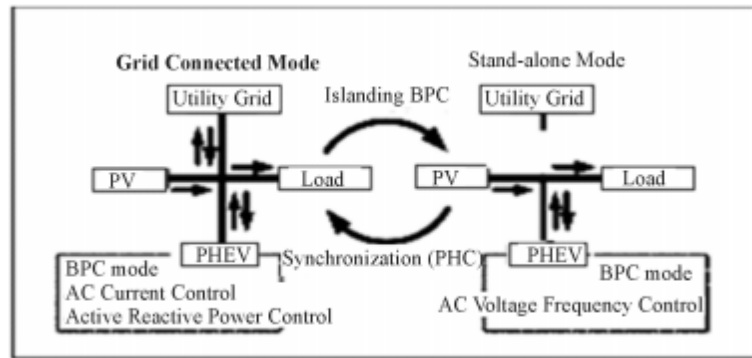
Grid Connected Mode

Stand-alone Mode

Utility Grid

Islanding BPC

Utility Grid

PV

Load

PV

Load

PHEV

Synchronization (PHC)

PHEV

BPC mode
AC Current Control
Active Reactive Power Control

BPC mode
AC Voltage Frequency Control